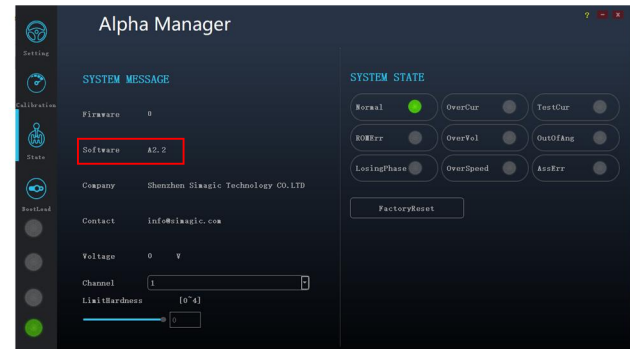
Alpha Manager

? – x

Setting

Calibration

State

BootLoad

SYSTEM MESSAGE

Firmware 0

Software A2.2

Company Shenzhen Simagic Technology CO.LTD

Contact info@simagic.com

Voltage 0 V

Channel 1

LimitHardness [0~4]

0

SYSTEM STATE

Normal

OverCur

TestCur

EOMErr

OverVol

OutOfAng

LosingPhase

OverSpeed

AssErr

FactoryReset